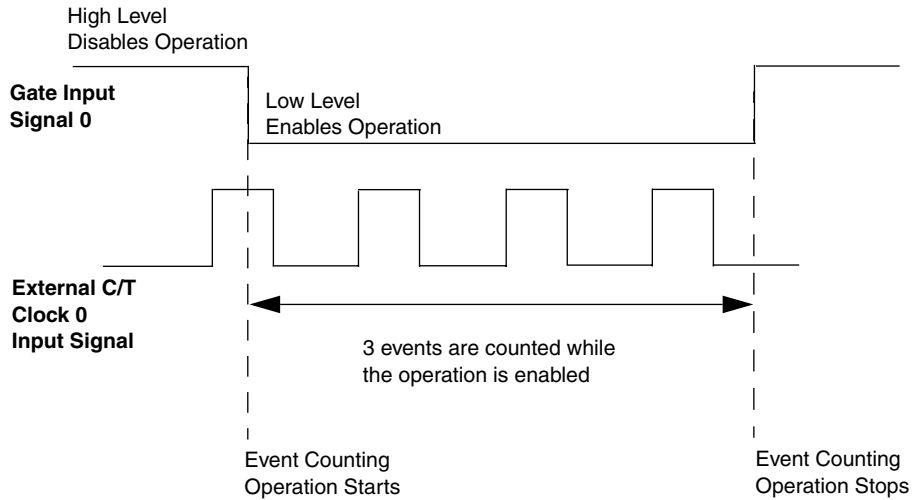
High Level
Disables Operation

Gate Input
Signal 0

Low Level
Enables Operation

External C/T
Clock 0
Input Signal

3 events are counted while
the operation is enabled

Event Counting
Operation Starts

Event Counting
Operation Stops